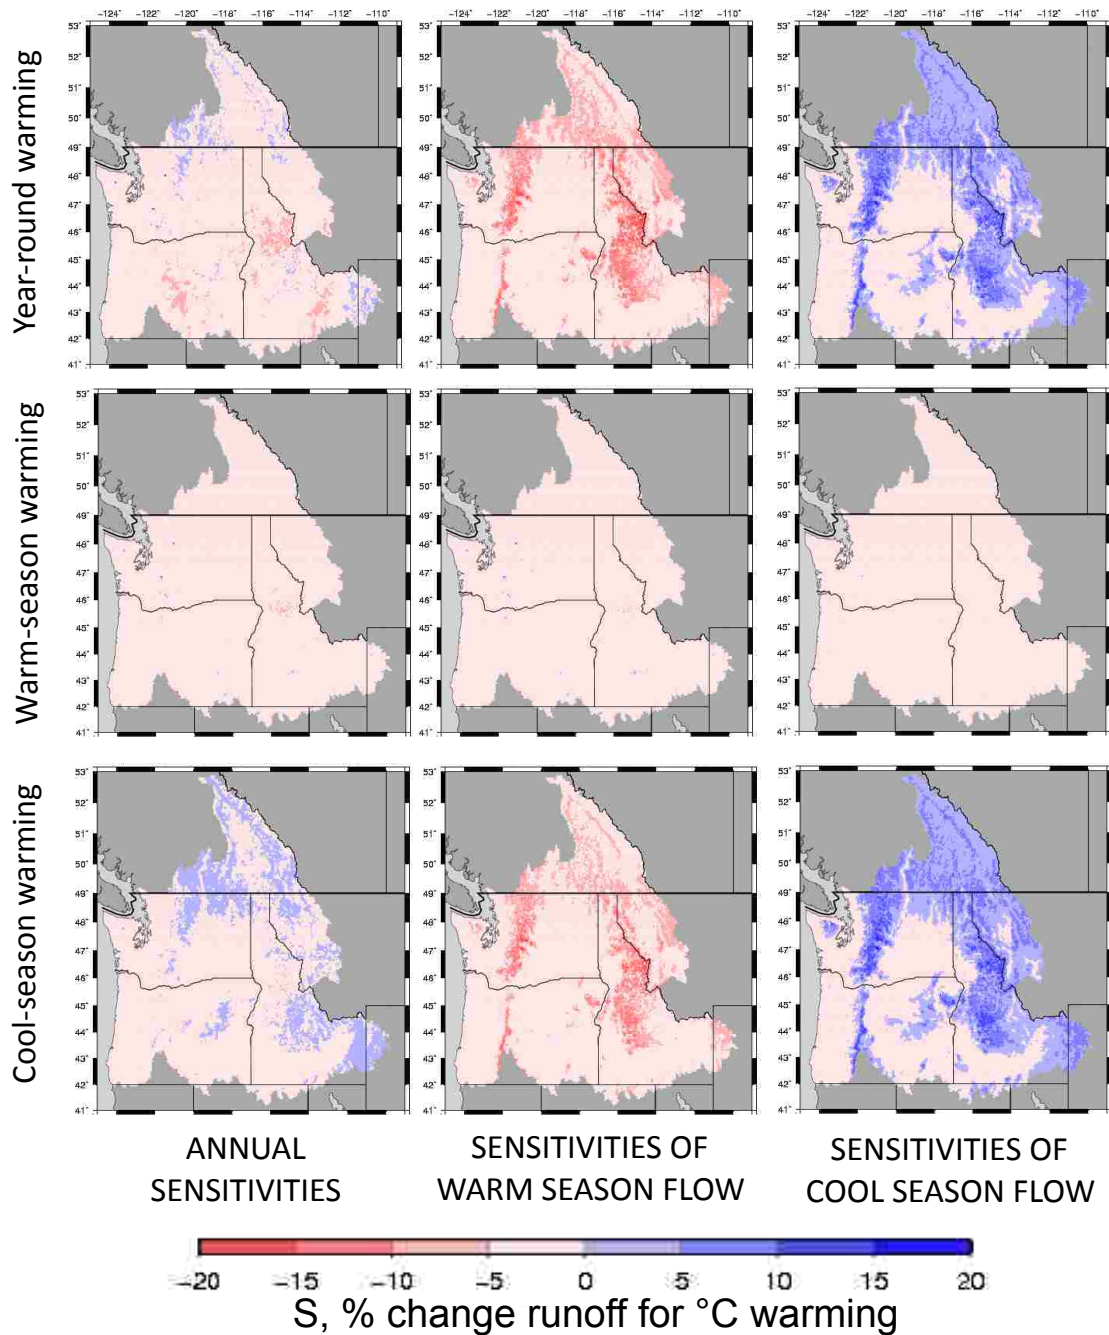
Year-round warming

Warm-season warming

Cool-season warming

−124° −122° −120° −118° −116° −114° −112° −110°

53° 52° 51° 50° 49° 48° 47° 46° 45° 44° 43° 42° 41°

ANNUAL SENSITIVITIES

SENSITIVITIES OF WARM SEASON FLOW

SENSITIVITIES OF COOL SEASON FLOW

−20 −15 −10 −5 0 5 10 15 20

S, % change runoff for °C warming